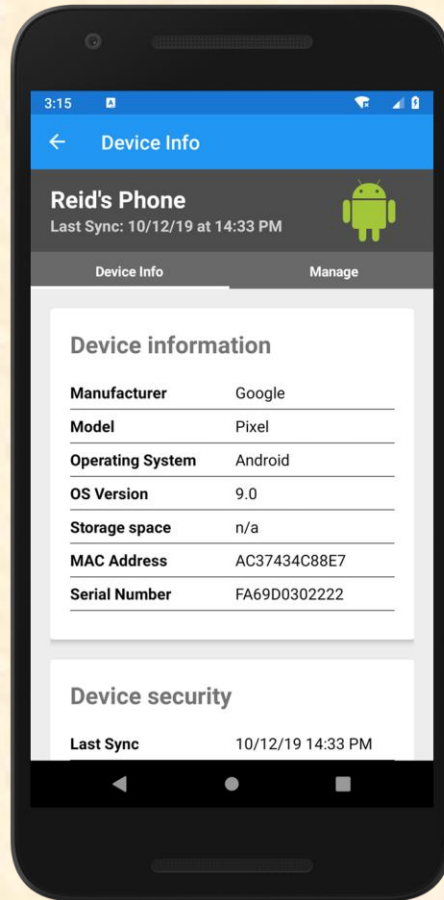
3:15

← Device Info

Reid's Phone
Last Sync: 10/12/19 at 14:33 PM

Device Info | Manage

Device information

| Manufacturer | Google |
|---|---|
| Model | Pixel |
| Operating System | Android |
| OS Version | 9.0 |
| Storage space | n/a |
| MAC Address | AC37434C88E7 |
| Serial Number | FA69D0302222 |

Device security

Last Sync 10/12/19 14:33 PM